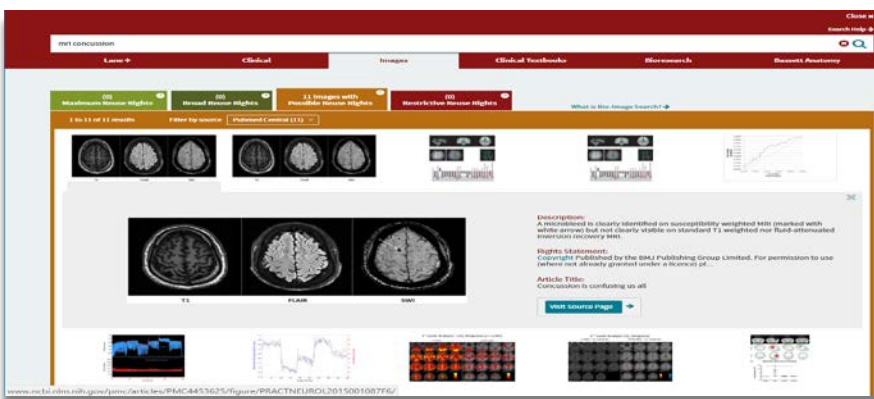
Close
Search Help
mri concussion

Lane+
Clinical
Images
Clinical Textbooks
Bioresearch
Bassett Anatomy

(0)
Maximum Reuse Rights
(0)
Broad Reuse Rights
11 Images with
Possible Reuse Rights
(0)
Restrictive Reuse Rights
What is Bio-Image Search?

1 to 11 of 11 results
Filter by source
Pubmed Central (11)

T1
FLAIR
SWI

Description:
A microbleed is clearly identified on susceptibility weighted MRI (marked with white arrow) but not clearly visible on standard T1 weighted nor fluid-attenuated inversion recovery MRI.

Rights Statement:
Copyright Published by the BMJ Publishing Group Limited. For permission to use (where not already granted under a licence) pl...

Article Title:
Concussion is confusing us all

Visit Source Page

www.ncbi.nlm.nih.gov/pmc/articles/PMC4453625/figure/PRACTNEUROL2015001087F6/